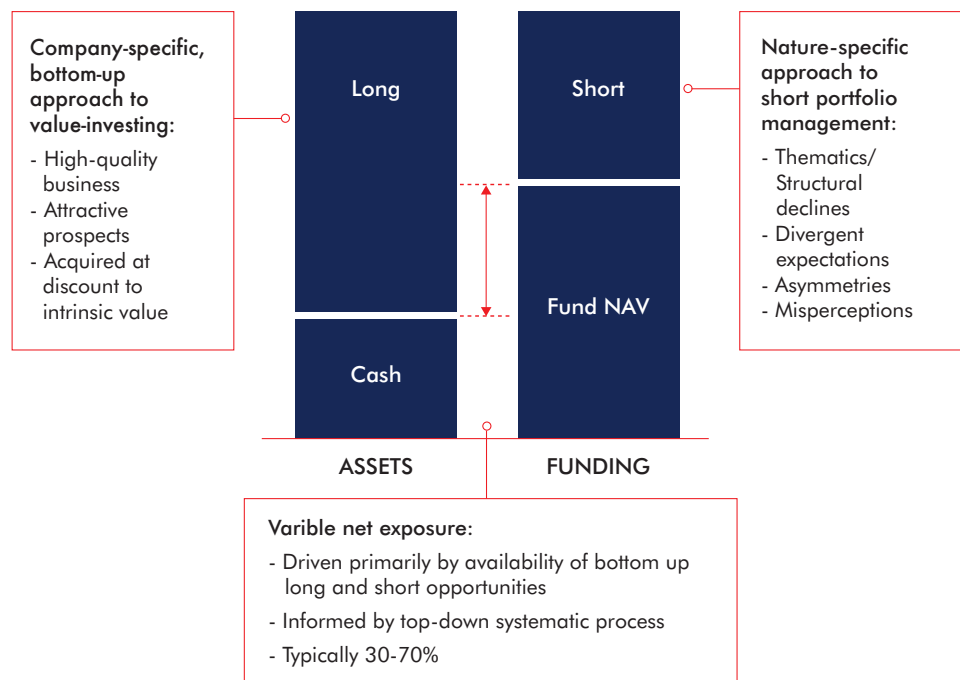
Company-specific, bottom-up approach to value-investing:

- High-quality business
- Attractive prospects
- Acquired at discount to intrinsic value

Long

Cash

Short

Fund NAV

Nature-specific approach to short portfolio management:

- Thematics/ Structural declines
- Divergent expectations
- Asymmetries
- Misperceptions

ASSETS

FUNDING

Varible net exposure:

- Driven primarily by availability of bottom up long and short opportunities
- Informed by top-down systematic process
- Typically 30-70%